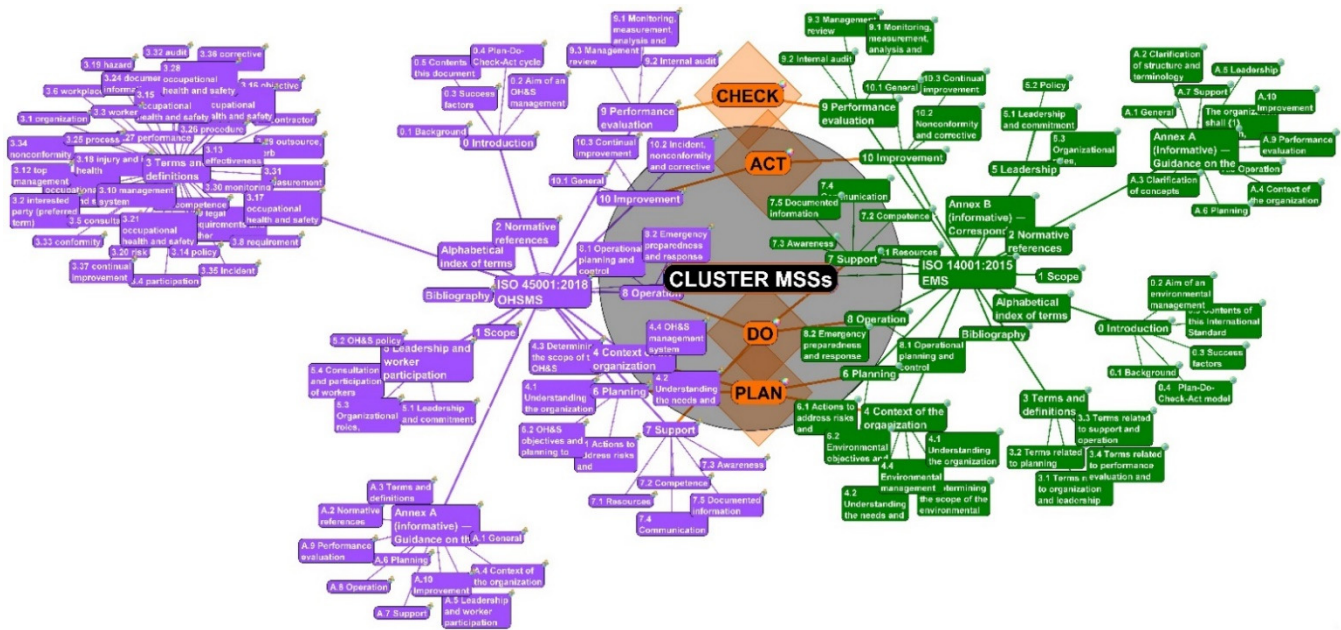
CLUSTER MSSs

CHECK
ACT
DO
PLAN

ISO 45001:2018 OHSMS

0 Introduction
0.1 Background
0.2 Aim of an OH&S management
0.3 Success factors
0.4 Plan-Do-Check-Act cycle
0.5 Contents this document

1 Scope

2 Normative references

3 Terms and definitions
3.1 organization
3.2 interested party (preferred term)
3.3 worker
3.5 consultation
3.6 workplace
3.10 management system
3.12 top management
3.14 policy
3.15 occupational health and safety
3.16 objective
3.17 occupational health and safety
3.18 injury and ill health
3.19 hazard
3.20 risk
3.21 occupational health and safety
3.23 competence
3.24 documented information
3.25 process
3.26 procedure
3.27 performance
3.28 occupational health and safety
3.29 outsourcing
3.30 monitoring
3.31 measurement
3.32 audit
3.33 conformity
3.34 nonconformity
3.35 incident
3.36 corrective
3.37 continual improvement
3.8 requirement
3.4 participation
3.13 effectiveness
contractor
legal requirements

4 Context of the organization
4.1 Understanding the organization
4.2 Understanding the needs and
4.3 Determining the scope of the OH&S
4.4 OH&S management system

5 Leadership and worker participation
5.1 Leadership and commitment
5.2 OH&S policy
5.3 Organizational roles,
5.4 Consultation and participation of workers

6 Planning
6.1 Actions to address risks and
6.2 OH&S objectives and planning to

7 Support
7.1 Resources
7.2 Competence
7.3 Awareness
7.4 Communication
7.5 Documented information

8 Operation
8.1 Operational planning and control
8.2 Emergency preparedness and response

9 Performance evaluation
9.1 Monitoring, measurement, analysis and
9.2 Internal audit
9.3 Management review

10 Improvement
10.1 General
10.2 Incident, nonconformity and corrective
10.3 Continual improvement

Annex A (informative) — Guidance on the
A.1 General
A.2 Normative references
A.3 Terms and definitions
A.4 Context of the organization
A.5 Leadership and worker participation
A.6 Planning
A.7 Support
A.8 Operation
A.9 Performance evaluation
A.10 Improvement

Alphabetical index of terms
Bibliography

ISO 14001:2015 EMS

0 Introduction
0.1 Background
0.2 Aim of an environmental management
0.3 Success factors
0.4 Plan-Do-Check-Act model
0.5 Contents of this International Standard

1 Scope
2 Normative references

3 Terms and definitions
3.1 Terms related to organization and leadership
3.2 Terms related to planning
3.3 Terms related to support and operation
3.4 Terms related to performance evaluation and

4 Context of the organization
4.1 Understanding the organization
4.2 Understanding the needs and
4.3 Determining the scope of the environmental
4.4 Environmental management

5 Leadership
5.1 Leadership and commitment
5.2 Policy
5.3 Organizational roles,

6 Planning
6.1 Actions to address risks and
6.2 Environmental objectives and

7 Support
7.1 Resources
7.2 Competence
7.3 Awareness
7.4 Communication
7.5 Documented information

8 Operation
8.1 Operational planning and control
8.2 Emergency preparedness and response

9 Performance evaluation
9.1 Monitoring, measurement, analysis and
9.2 Internal audit
9.3 Management review

10 Improvement
10.1 General
10.2 Nonconformity and corrective
10.3 Continual improvement

Annex A (informative) — Guidance on the
A.1 General
A.2 Clarification of structure and terminology
A.3 Clarification of concepts
A.4 Context of the organization
A.5 Leadership
A.6 Planning
A.7 Support
A.8 Operation
A.9 Performance evaluation
A.10 Improvement
The organization shall (1)

Annex B (informative) — Correspond

Alphabetical index of terms
Bibliography